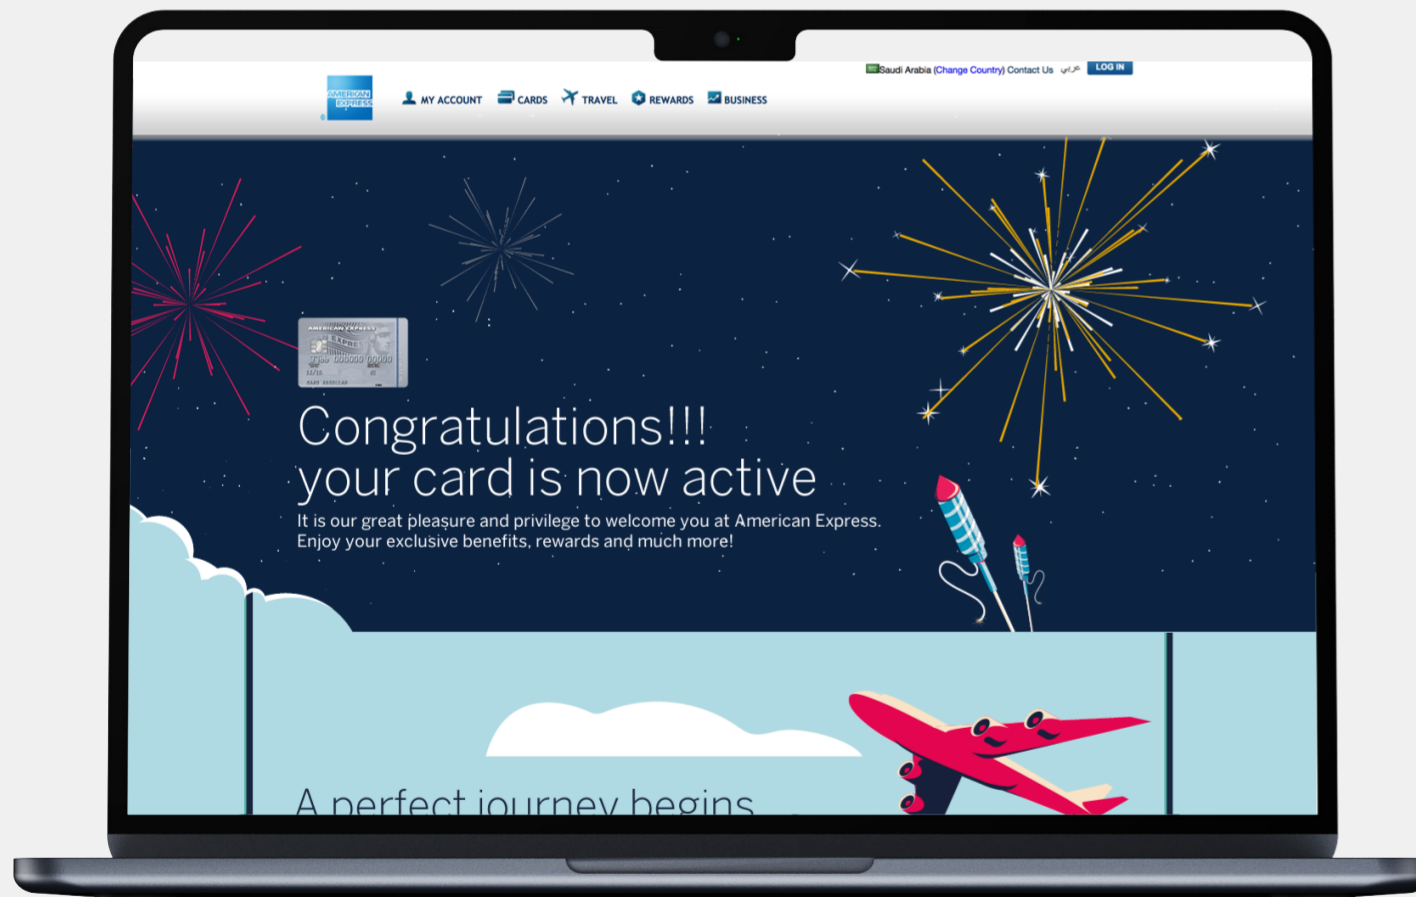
Saudi Arabia (Change Country) Contact Us عربي LOG IN

AMERICAN EXPRESS

MY ACCOUNT CARDS TRAVEL REWARDS BUSINESS

AMERICAN EXPRESS

Congratulations!!!
your card is now active

It is our great pleasure and privilege to welcome you at American Express.
Enjoy your exclusive benefits, rewards and much more!

A perfect journey begins